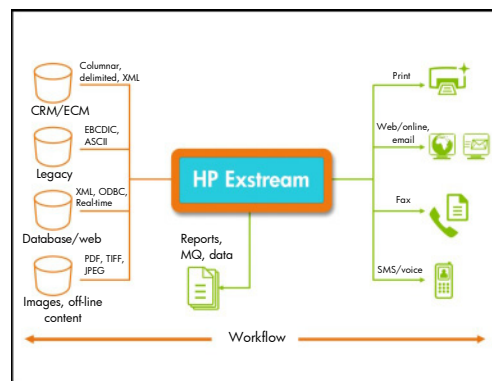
Columnar, delimited, XML

CRM/ECM

EBCDIC, ASCII

Legacy

XML, ODBC, Real-time

Database/web

PDF, TIFF, JPEG

Images, off-line content

HP Exstream

Reports, MQ, data

Print

Web/online, email

Fax

SMS/voice

Workflow